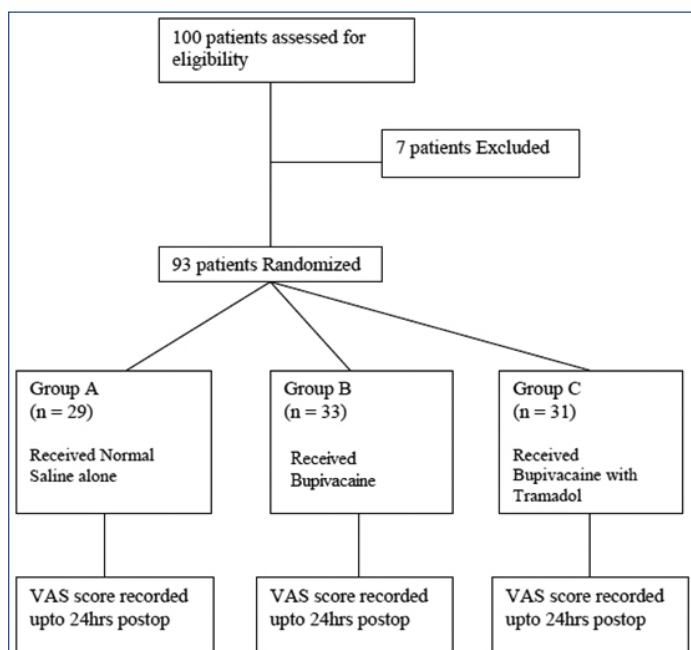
100 patients assessed for eligibility

7 patients Excluded

93 patients Randomized

Group A
(n = 29)

Received Normal Saline alone

Group B
(n = 33)

Received Bupivacaine

Group C
(n = 31)

Received Bupivacaine with Tramadol

VAS score recorded upto 24hrs postop

VAS score recorded upto 24hrs postop

VAS score recorded upto 24hrs postop